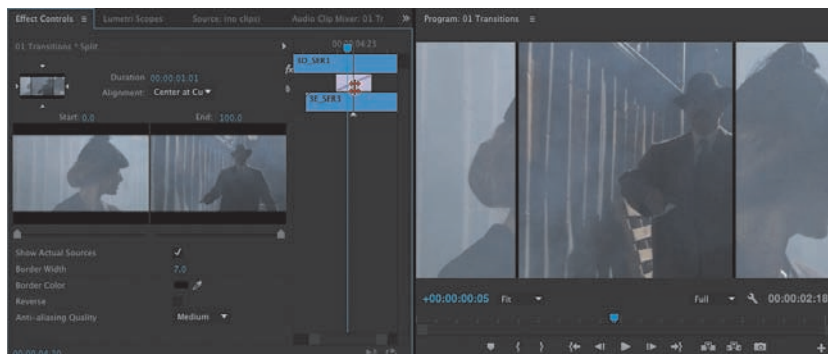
Effect Controls ≡ Lumetri Scopes Source: (no clips) Audio Clip Mixer: 01 Tr »

01 Transitions * Split

Duration 00:00:01:01
Alignment: Center at Cu

Start: 0.0
End: 100.0

00:00:04:23
SO_SER1
SE_SER3

Show Actual Sources ✓
Border Width 7.0
Border Color
Reverse
Anti-aliasing Quality Medium

00:00:04:30

Program: 01 Transitions ≡

+00:00:00:05 Fit
Full 00:00:02:18